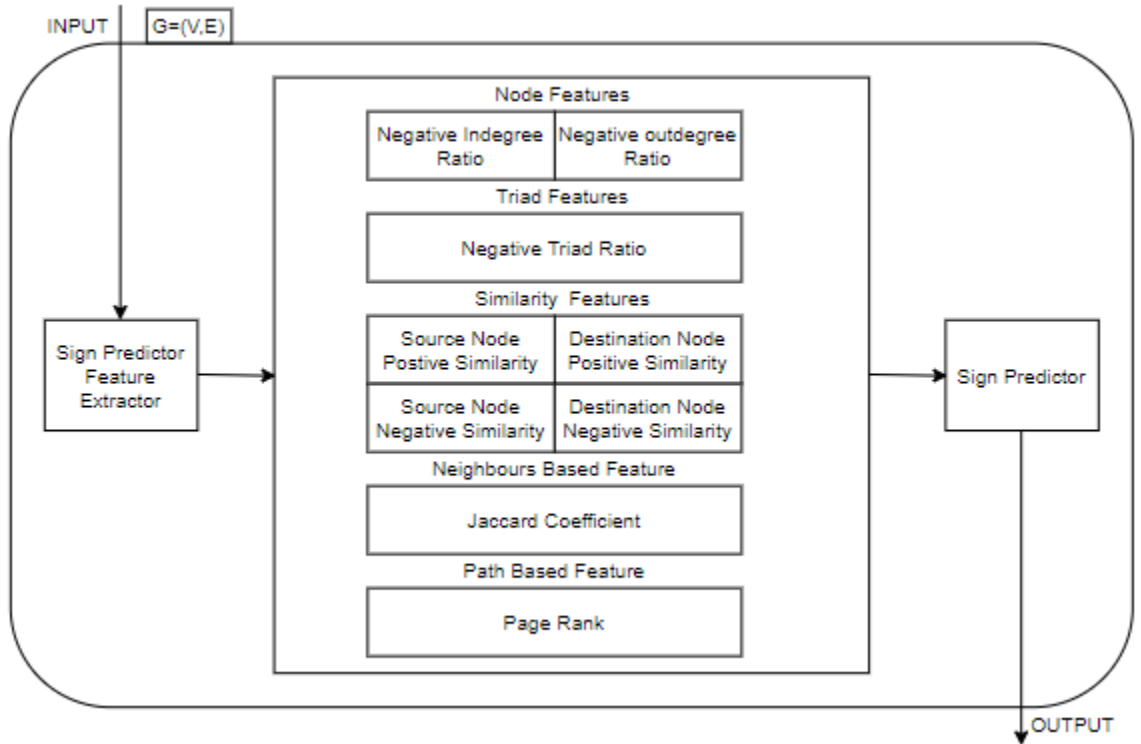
INPUT G=(V,E)

Sign Predictor Feature Extractor

Node Features

| Negative Indegree Ratio | Negative outdegree Ratio |
|---|---|

Triad Features

Negative Triad Ratio

Similarity Features

| Source Node Postive Similarity | Destination Node Positive Similarity |
|---|---|
| Source Node Negative Similarity | Destination Node Negative Similarity |

Neighbours Based Feature

Jaccard Coefficient

Path Based Feature

Page Rank

Sign Predictor

OUTPUT